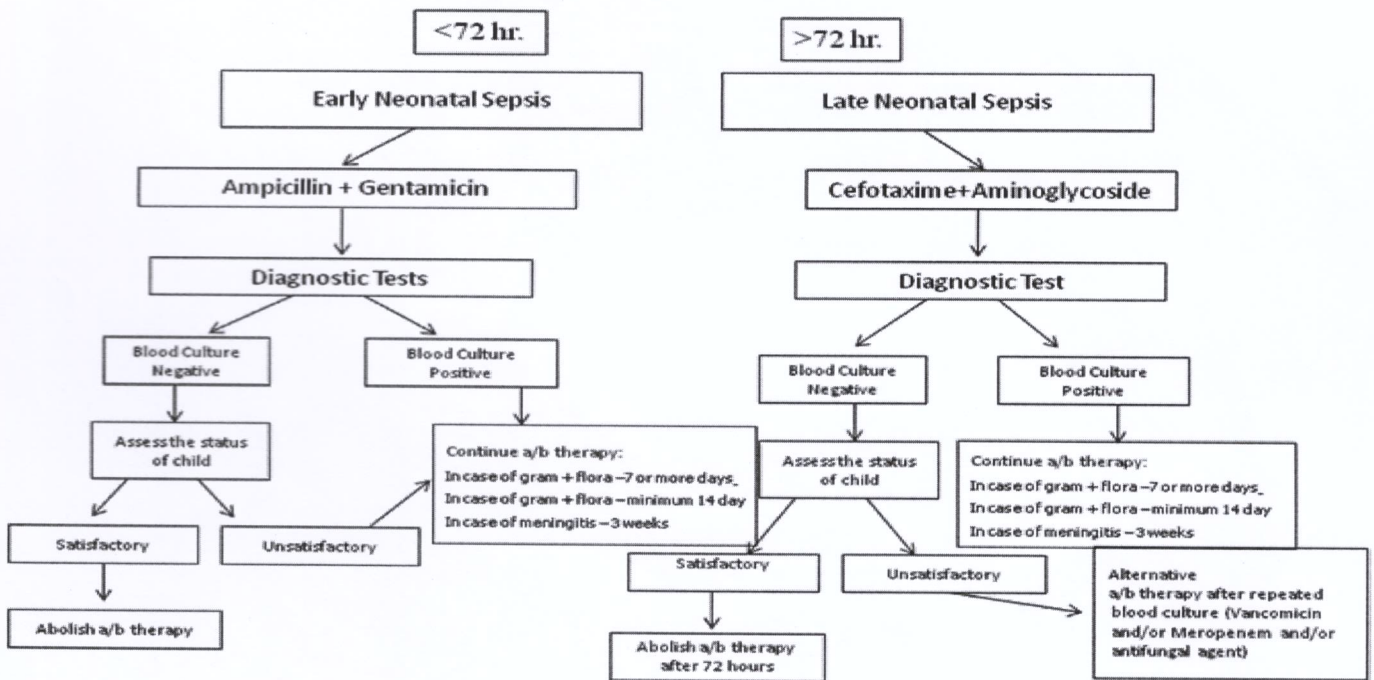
<72 hr.

>72 hr.

Early Neonatal Sepsis

Late Neonatal Sepsis

Ampicillin + Gentamicin

Cefotaxime+Aminoglycoside

Diagnostic Tests

Diagnostic Test

Blood Culture Negative

Blood Culture Positive

Blood Culture Negative

Blood Culture Positive

Assess the status of child

Continue a/b therapy:
In case of gram + flora –7 or more days
In case of gram + flora – minimum 14 day
In case of meningitis – 3 weeks

Assess the status of child

Continue a/b therapy:
In case of gram + flora –7 or more days
In case of gram + flora – minimum 14 day
In case of meningitis – 3 weeks

Satisfactory

Unsatisfactory

Satisfactory

Unsatisfactory

Alternative
a/b therapy after repeated blood culture (Vancomicin and/or Meropenem and/or antifungal agent)

Abolish a/b therapy

Abolish a/b therapy after 72 hours